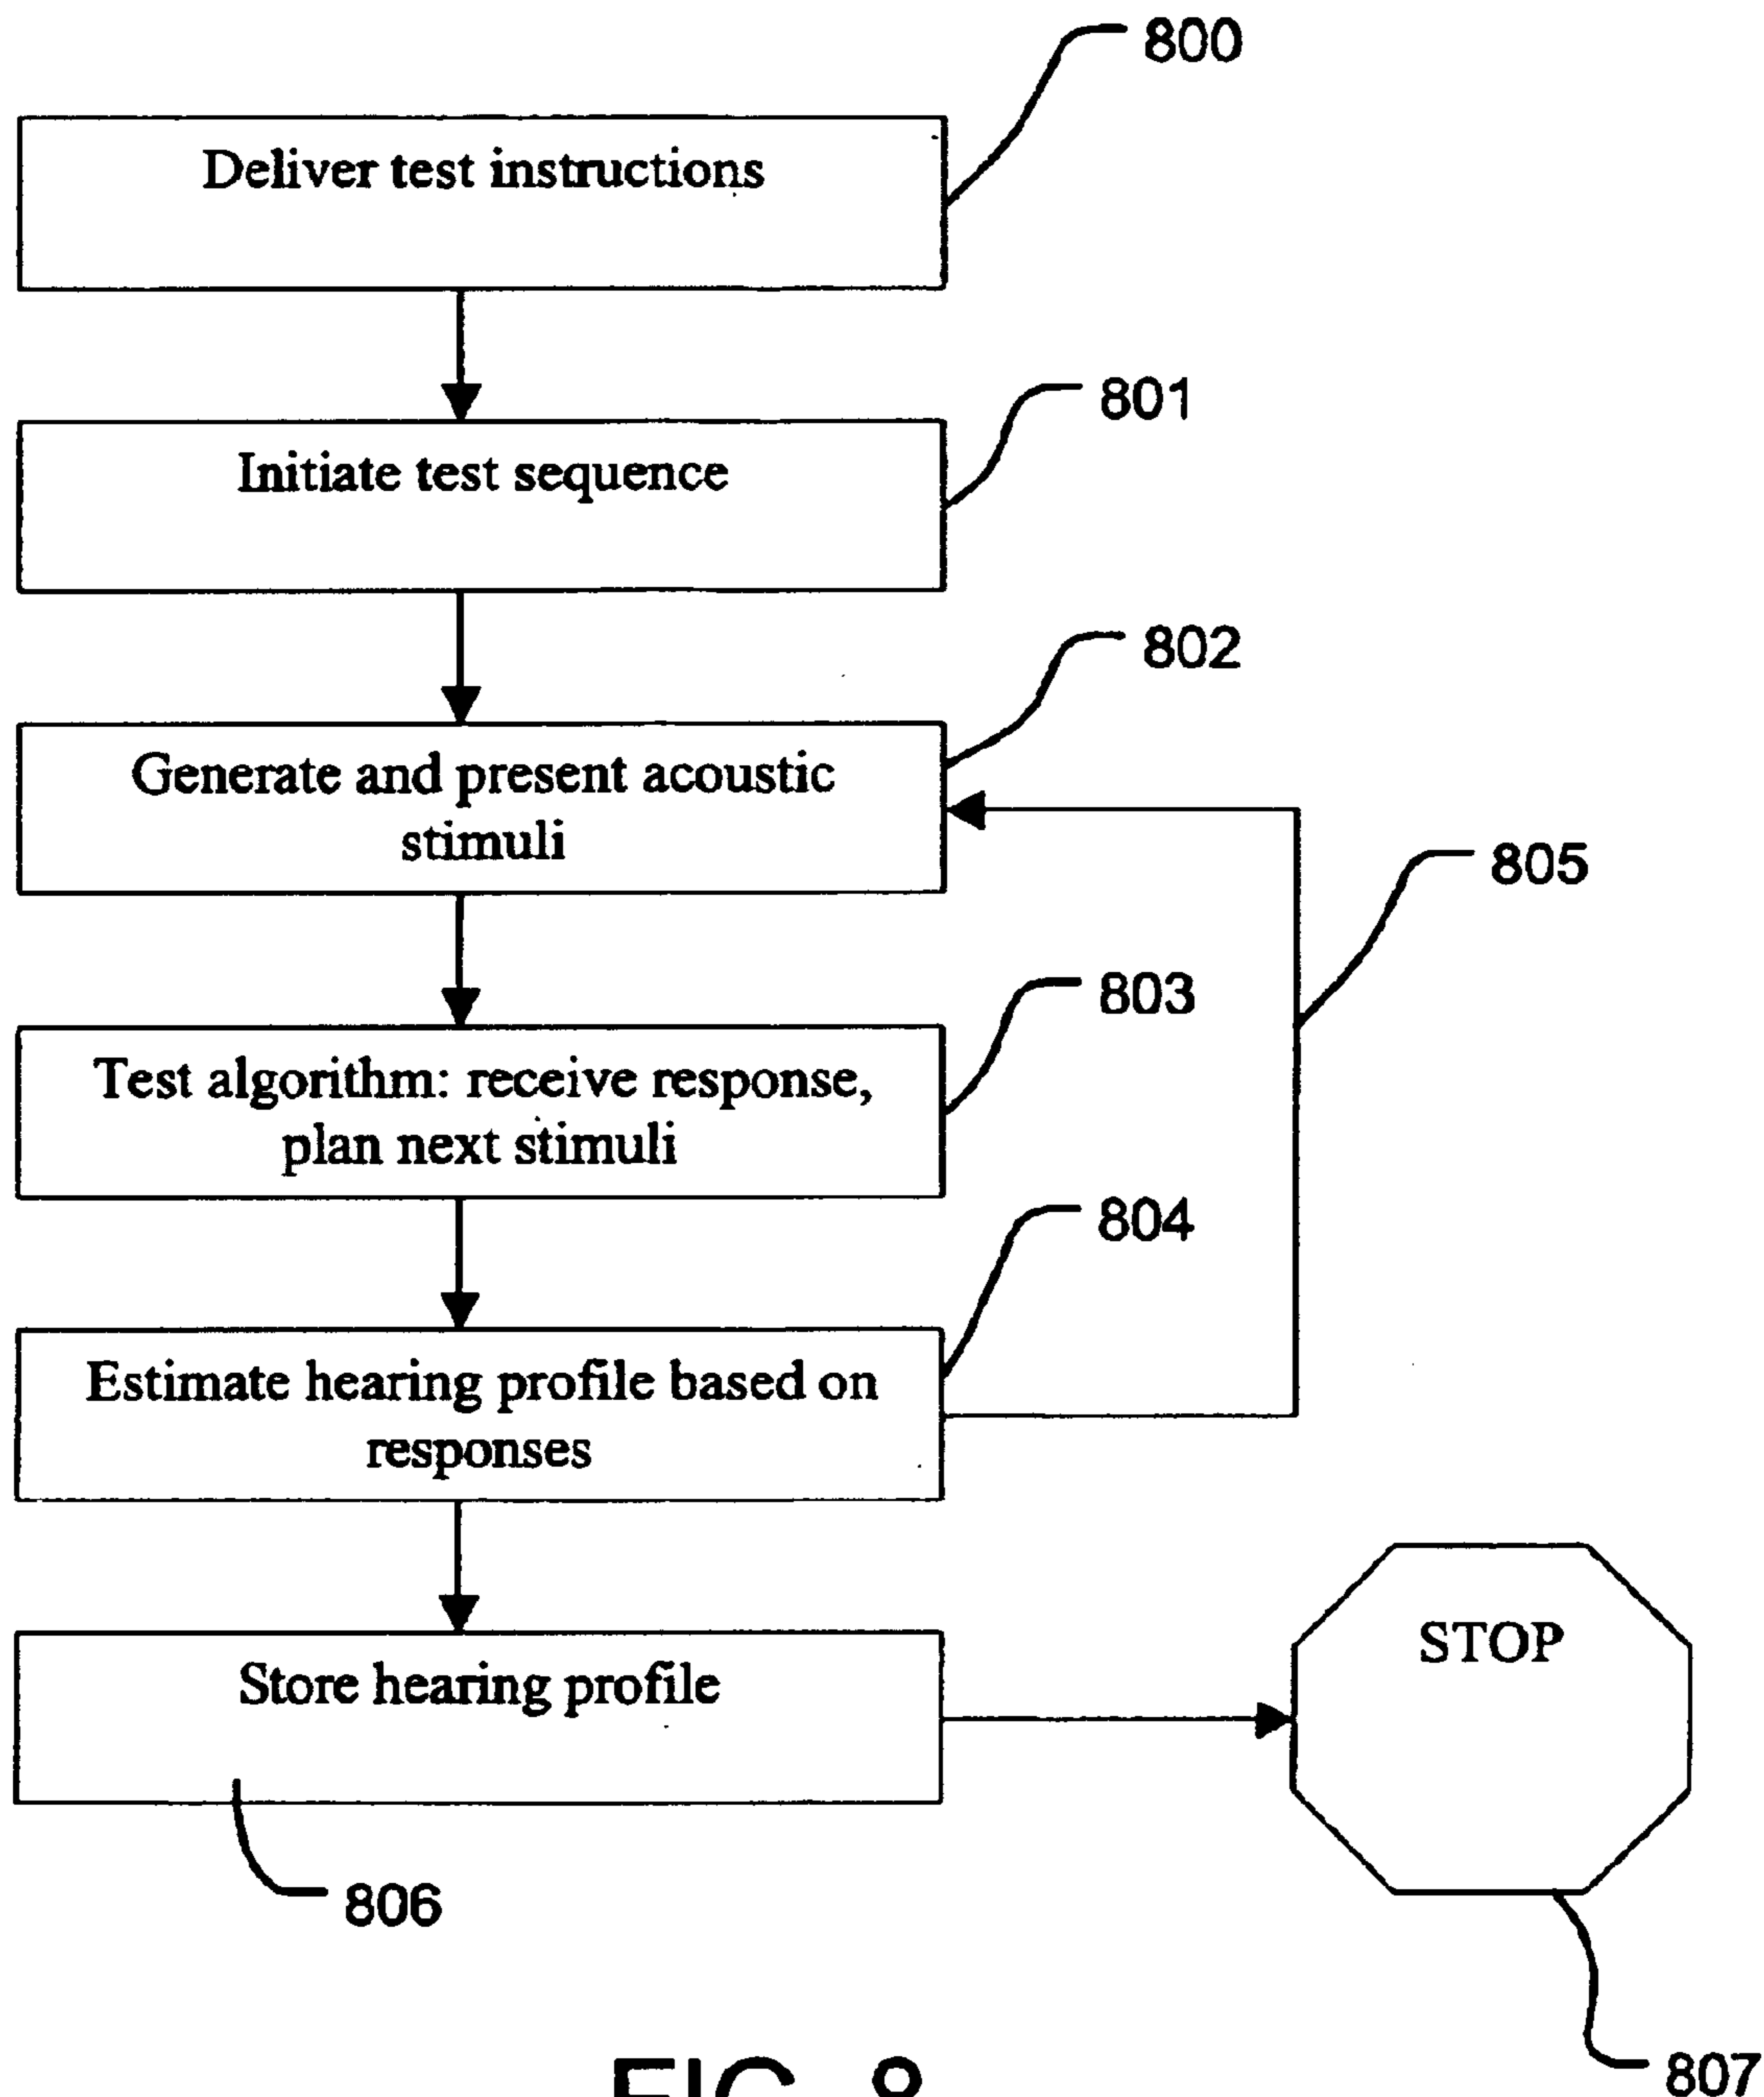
800

Deliver test instructions

801

Initiate test sequence

802

Generate and present acoustic stimuli

805

803

Test algorithm: receive response, plan next stimuli

804

Estimate hearing profile based on responses

Store hearing profile

STOP

806

807

FIG. 8